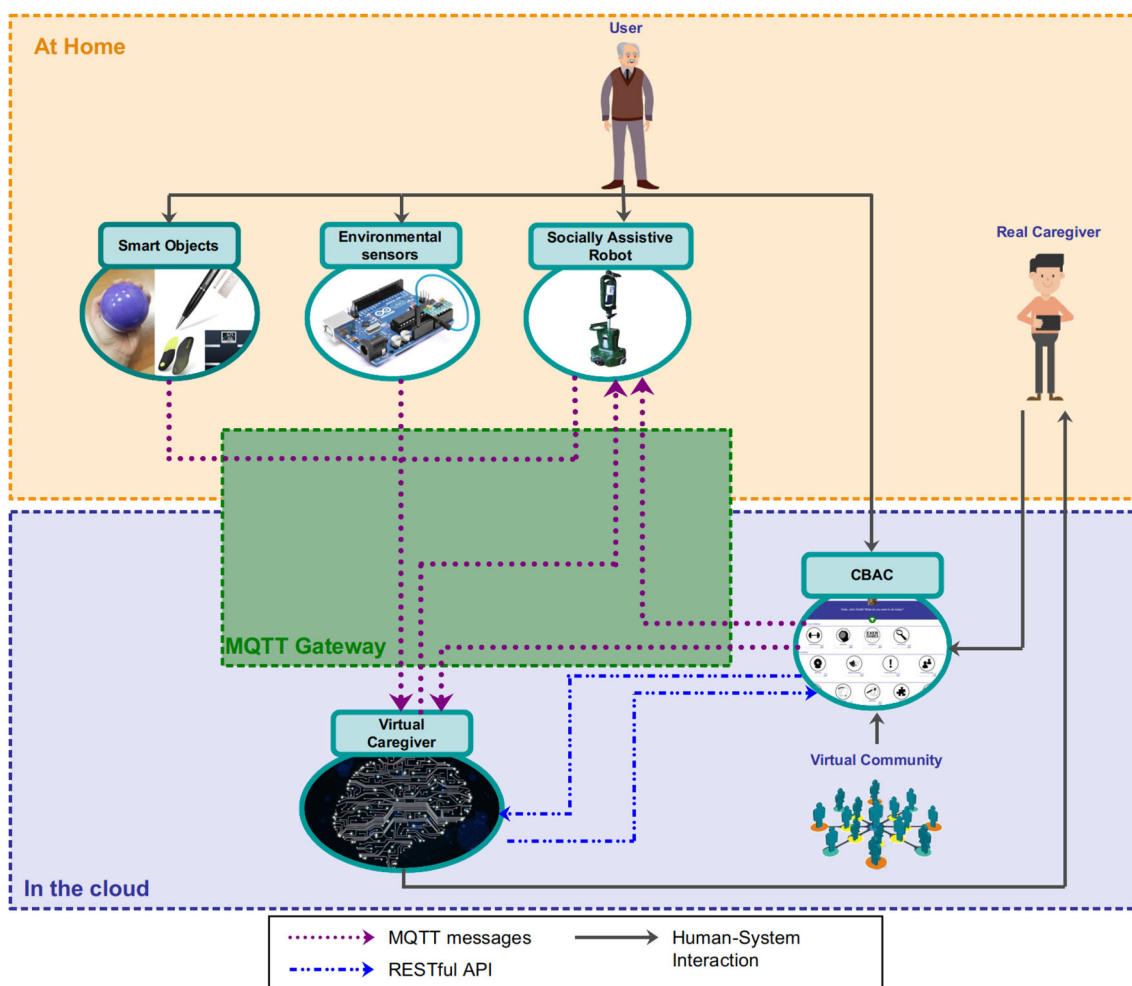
At Home

User

Smart Objects

Environmental sensors

Socially Assistive Robot

Real Caregiver

MQTT Gateway

CBAC

Virtual Caregiver

Virtual Community

In the cloud

MQTT messages

Human-System Interaction

RESTful API